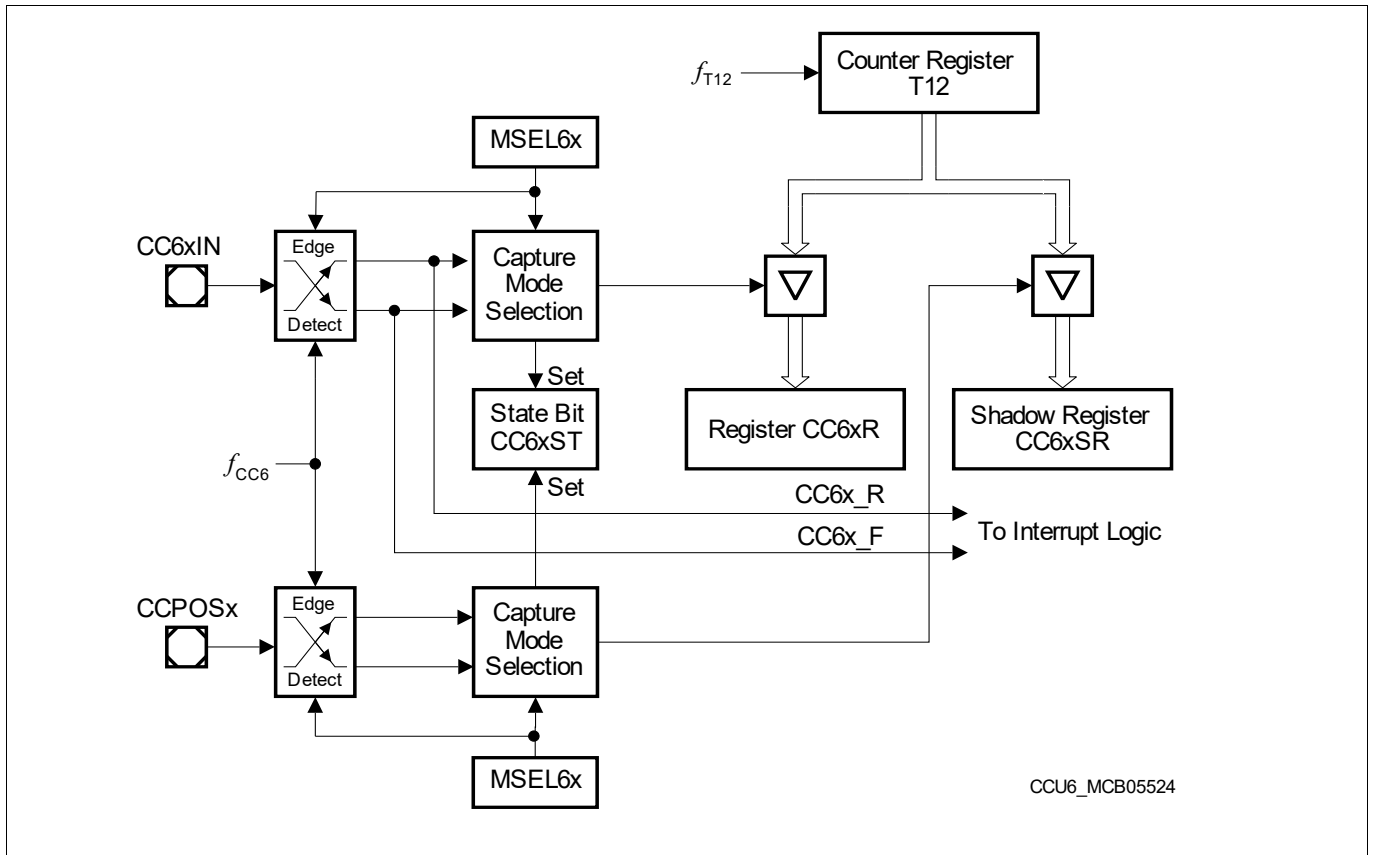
$f_{T12}$

Counter Register T12

MSEL6x

CC6xIN

Edge

Detect

Capture Mode Selection

Set

State Bit CC6xST

Set

Register CC6xR

Shadow Register CC6xSR

$f_{CC6}$

CC6x_R

CC6x_F

To Interrupt Logic

CCPOSx

Edge

Detect

Capture Mode Selection

MSEL6x

CCU6_MCB05524